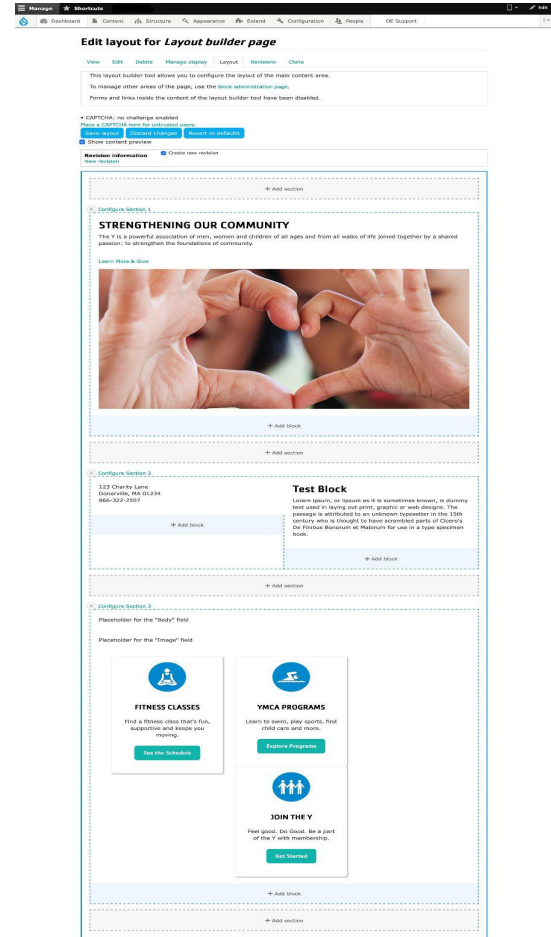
Manage Shortcuts Edit

Dashboard Content Structure Appearance Extend Configuration People OE Support

Edit layout for *Layout builder page*

View Edit Delete Manage display Layout Revisions Clone

This layout builder tool allows you to configure the layout of the main content area.

To manage other areas of the page, use the block administration page.

Forms and links inside the content of the layout builder tool have been disabled.

▾ CAPTCHA: no challenge enabled
Place a CAPTCHA here for untrusted users.

Save layout Discard changes Revert to defaults

Show content preview

Revision information
New revision

Create new revision

+ Add section

Configure Section 1

STRENGTHENING OUR COMMUNITY

The Y is a powerful association of men, women and children of all ages and from all walks of life joined together by a shared passion: to strengthen the foundations of community.

Learn More & Give

+ Add block

+ Add section

Configure Section 2

123 Charity Lane
Donorville, MA 01234
866-322-2507

+ Add block

Test Block

Lorem ipsum, or lipsum as it is sometimes known, is dummy text used in laying out print, graphic or web designs. The passage is attributed to an unknown typesetter in the 15th century who is thought to have scrambled parts of Cicero's De Finibus Bonorum et Malorum for use in a type specimen book.

+ Add block

+ Add section

Configure Section 3

Placeholder for the "Body" field

Placeholder for the "Image" field

FITNESS CLASSES

Find a fitness class that's fun, supportive and keeps you moving.

See the Schedule

YMCA PROGRAMS

Learn to swim, play sports, find child care and more.

Explore Programs

JOIN THE Y

Feel good. Do Good. Be a part of the Y with membership.

Get Started

+ Add block

+ Add section